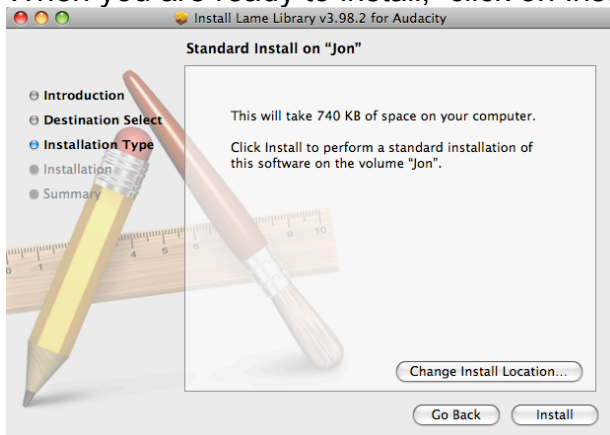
When you are ready to install, click on the

Install Lame Library v3.98.2 for Audacity

Standard Install on "Jon"

Introduction
Destination Select
Installation Type
Installation
Summary

This will take 740 KB of space on your computer.

Click Install to perform a standard installation of this software on the volume "Jon".

Change Install Location...

Go Back
Install